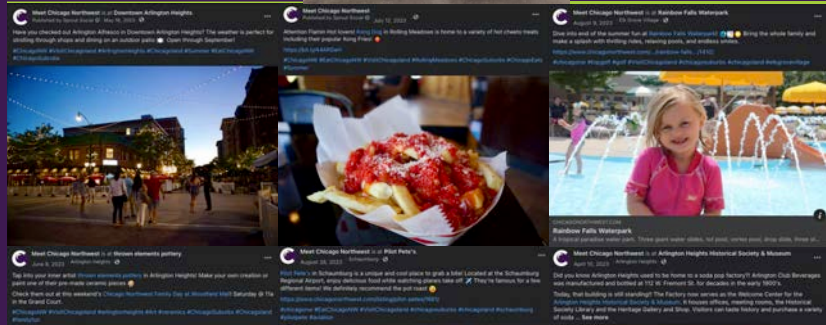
Meet Chicago Northwest is at Downtown Arlington Heights.
Published by Sprout Social · May 16, 2023

Have you checked out Arlington Alfresco in Downtown Arlington Heights? The weather is perfect for strolling through shops and dining on an outdoor patio. Open through September!

#ChicagoNW #VisitChicagoland #ArlingtonHeights #Chicagoland #Summer #EatChicagoNW #ChicagoSuburbs

Meet Chicago Northwest
Published by Sprout Social · July 12, 2023

Attention Flamin Hot lovers! Kung Ding in Rolling Meadows is home to a variety of hot cheeto treats including their popular Kung Fries!

https://bit.ly/44RGwri

#ChicagoNW #EatChicagoNW #VisitChicagoland #RollingMeadows #Chicagoland #ChicagoSuburbs #ChicagoEats #Summer

Meet Chicago Northwest is at Rainbow Falls Waterpark.
August 9, 2023 · Elk Grove Village

Dive into end of the summer fun at Rainbow Falls Waterpark Bring the whole family and make a splash with thrilling rides, relaxing pools, and endless smiles.
https://www.chicagonorthwest.com/...rainbow-falls...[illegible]
#ChicagoNW #EatChicagoNW #VisitChicagoland #chicagoland #chicagosuburbs #chicagoland #ElkGroveVillage #Summer

CHICAGONORTHWEST.COM
Rainbow Falls Waterpark
A tropical paradise water park. Three giant water slides, hot pool, vortex pool, drop slide, three sl...

Meet Chicago Northwest is at thrown elements pottery.
June 8, 2023 · Arlington Heights

Tap into your inner artist thrown elements pottery in Arlington Heights! Make your own creation or paint one of their pre-made ceramic pieces

Check them out at this weekend's Chicago Northwest Family Day at Woodfield Mall Saturday @ 11a in the Grand Court.

#ChicagoNW #VisitChicagoland #arlingtonheights #Art #ceramics #ChicagoSuburbs #Chicagoland #familyfun

Meet Chicago Northwest is at Pilot Pete's.
August 16, 2023 · Schaumburg

Pilot Pete's in Schaumburg is a unique and cool place to grab a bite! Located at the Schaumburg Regional Airport, enjoy delicious food while watching planes take off. They're famous for a few different items! We definitely recommend the pot roast
https://www.chicagonorthwest.com/listings/pilot-petes/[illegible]
#chicagonw #EatChicagoNW #VisitChicagoland #chicagosuburbs #chicagoland #schaumburg #pilotpete #aviation

Meet Chicago Northwest is at Arlington Heights Historical Society & Museum.
April 10, 2023 · Arlington Heights

Did you know Arlington Heights used to be home to a soda pop factory?! Arlington Club Beverages was manufactured and bottled at 112 W. Fremont St. for decades in the early 1900's.

Today, that building is still standing! The Factory now serves as the Welcome Center for the Arlington Heights Historical Society & Museum. It houses offices, meeting rooms, the Historical Society Library and the Heritage Gallery and Shop. Visitors can taste history and purchase a variety of soda ... See more